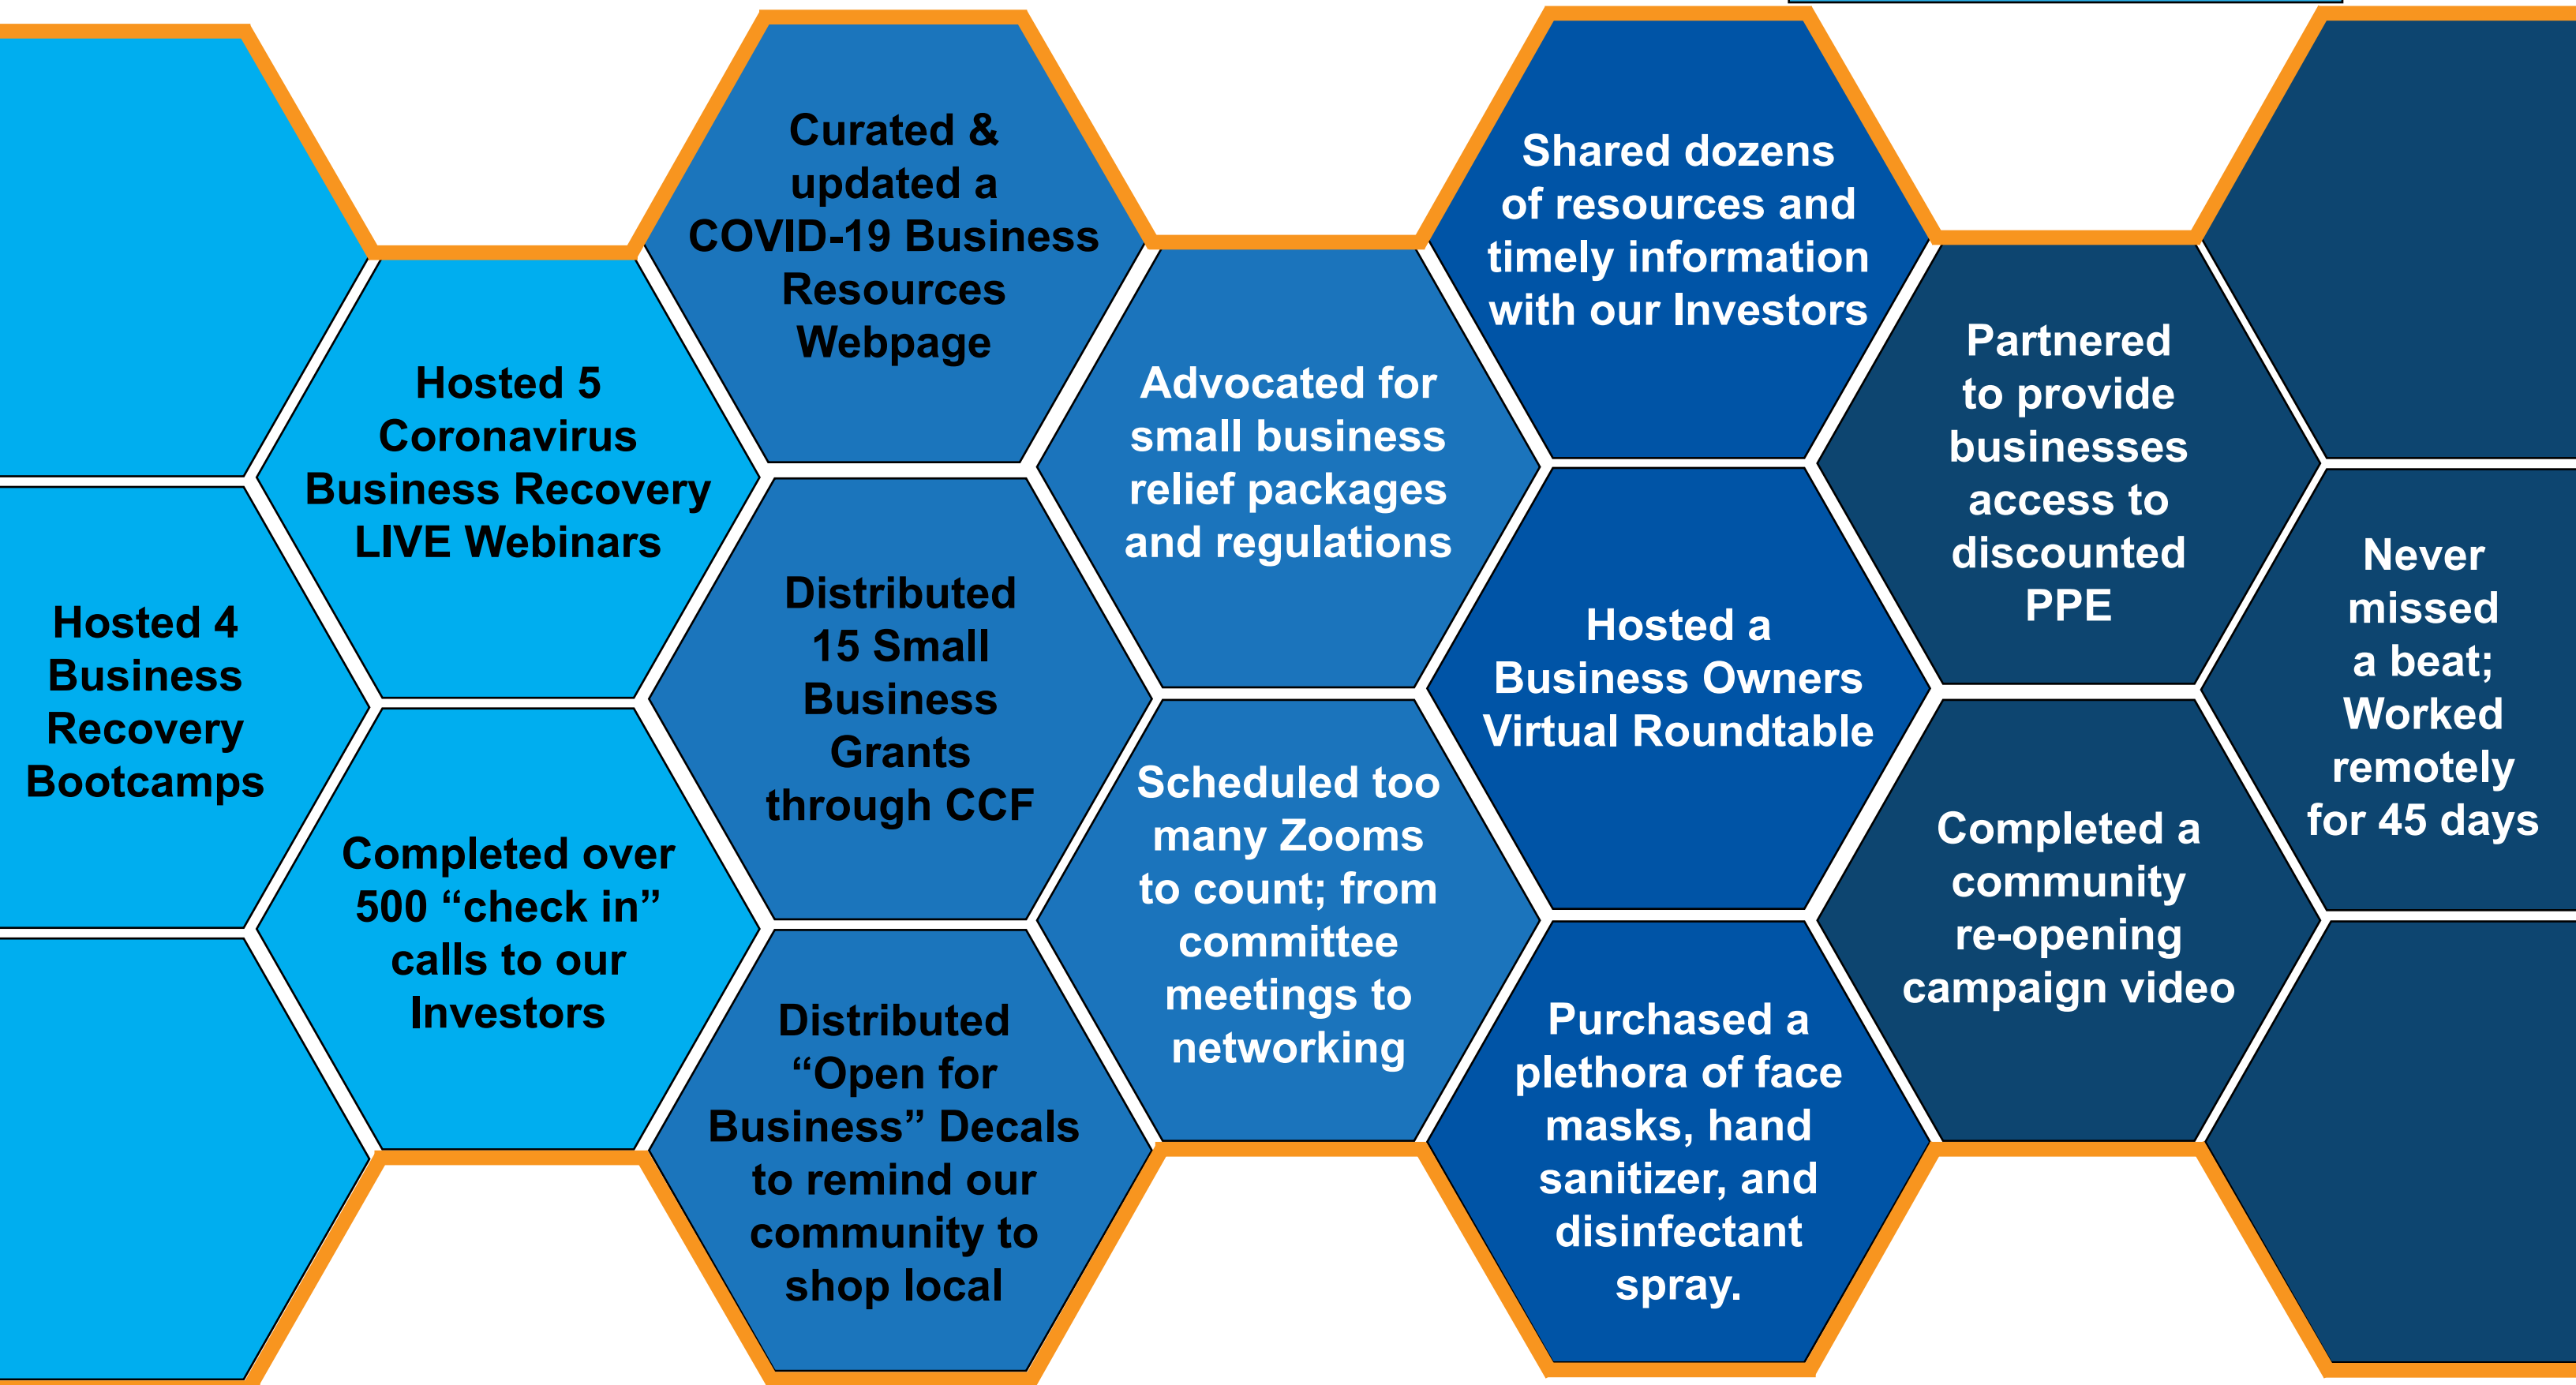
Hosted 4 Business Recovery Bootcamps

Hosted 5 Coronavirus Business Recovery LIVE Webinars

Completed over 500 “check in” calls to our Investors

Curated & updated a COVID-19 Business Resources Webpage

Distributed 15 Small Business Grants through CCF

Distributed “Open for Business” Decals to remind our community to shop local

Advocated for small business relief packages and regulations

Scheduled too many Zooms to count; from committee meetings to networking

Shared dozens of resources and timely information with our Investors

Hosted a Business Owners Virtual Roundtable

Purchased a plethora of face masks, hand sanitizer, and disinfectant spray.

Partnered to provide businesses access to discounted PPE

Completed a community re-opening campaign video

Never missed a beat; Worked remotely for 45 days